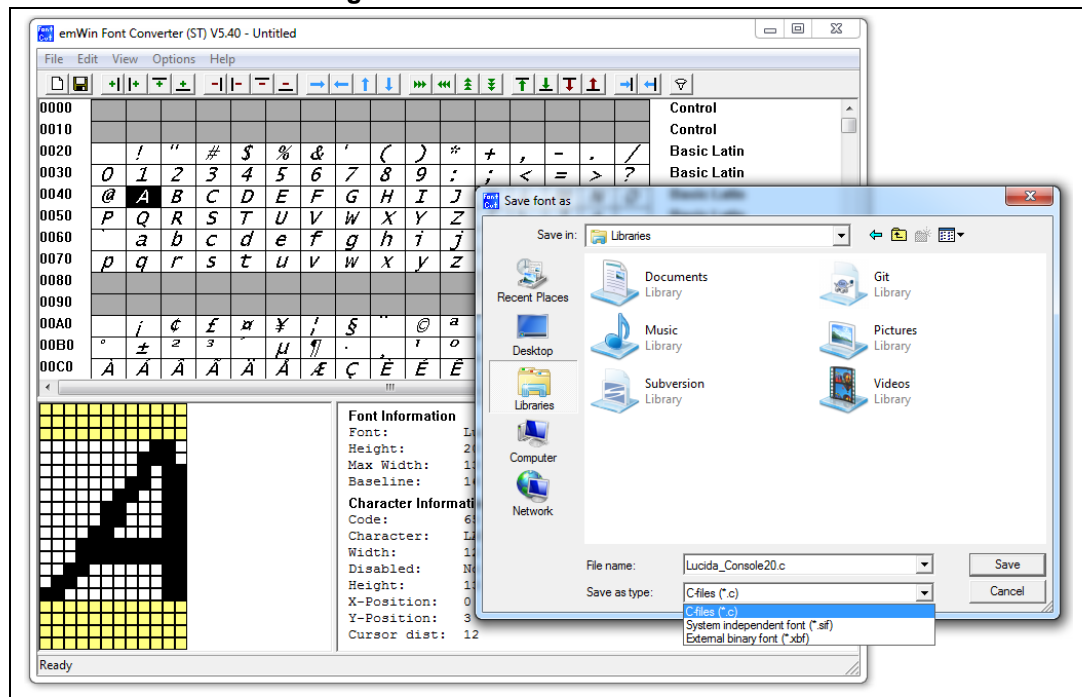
emWin Font Converter (ST) V5.40 - Untitled

File Edit View Options Help

| 0000 | | | | | | | | | | | | | | | | | Control |
|---|---|---|---|---|---|---|---|---|---|---|---|---|---|---|---|---|---|
| 0010 | | | | | | | | | | | | | | | | | Control |
| 0020 | | ! | " | # | $ | % | & | ' | ( | ) | * | + | , | - | . | / | Basic Latin |
| 0030 | 0 | 1 | 2 | 3 | 4 | 5 | 6 | 7 | 8 | 9 | : | ; | < | = | > | ? | Basic Latin |
| 0040 | @ | A | B | C | D | E | F | G | H | I | J | | | | | | |
| 0050 | P | Q | R | S | T | U | V | W | X | Y | Z | | | | | | |
| 0060 | ` | a | b | c | d | e | f | g | h | i | j | | | | | | |
| 0070 | p | q | r | s | t | u | v | w | x | y | z | | | | | | |
| 0080 | | | | | | | | | | | | | | | | | |
| 0090 | | | | | | | | | | | | | | | | | |
| 00A0 | | ¡ | ¢ | £ | ¤ | ¥ | ¦ | § | ¨ | © | ª | | | | | | |
| 00B0 | ° | ± | ² | ³ | ´ | µ | ¶ | · | | ¹ | º | | | | | | |
| 00C0 | À | Á | Â | Ã | Ä | Å | Æ | Ç | È | É | Ê | | | | | | |

Font Information
Font: L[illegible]
Height: 2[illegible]
Max Width: 1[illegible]
Baseline: 1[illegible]
Character Informati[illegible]
Code: 6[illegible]
Character: L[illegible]
Width: 1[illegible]
Disabled: N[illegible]
Height: 1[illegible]
X-Position: 0
Y-Position: 3
Cursor dist: 12

Ready

Save font as
Save in: Libraries
Recent Places
Desktop
Libraries
Computer
Network
Documents
Library
Git
Library
Music
Library
Pictures
Library
Subversion
Library
Videos
Library
File name: Lucida_Console20.c
Save as type: C-files (*.c)
C-files (*.c)
System independent font (*.sif)
External binary font (*.xbf)
Save
Cancel